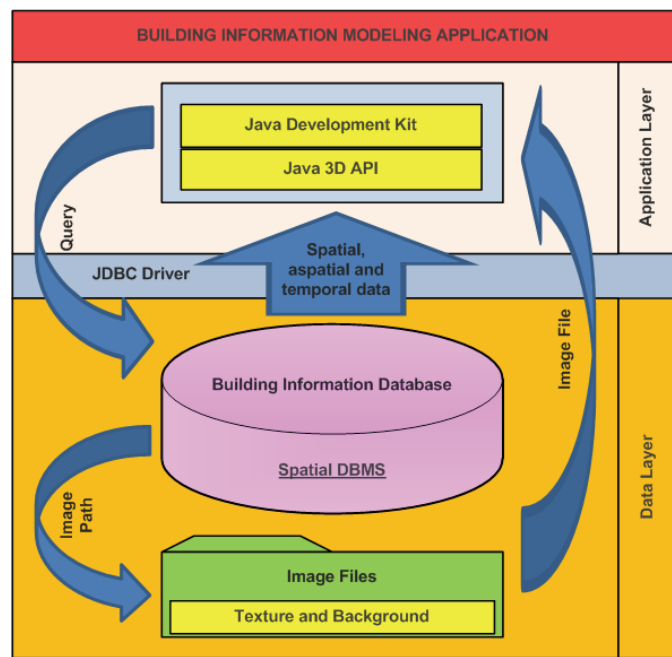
BUILDING INFORMATION MODELING APPLICATION

Java Development Kit

Java 3D API

Application Layer

Query

JDBC Driver

Spatial, aspatial and temporal data

Image File

Building Information Database

Spatial DBMS

Data Layer

Image Path

Image Files

Texture and Background